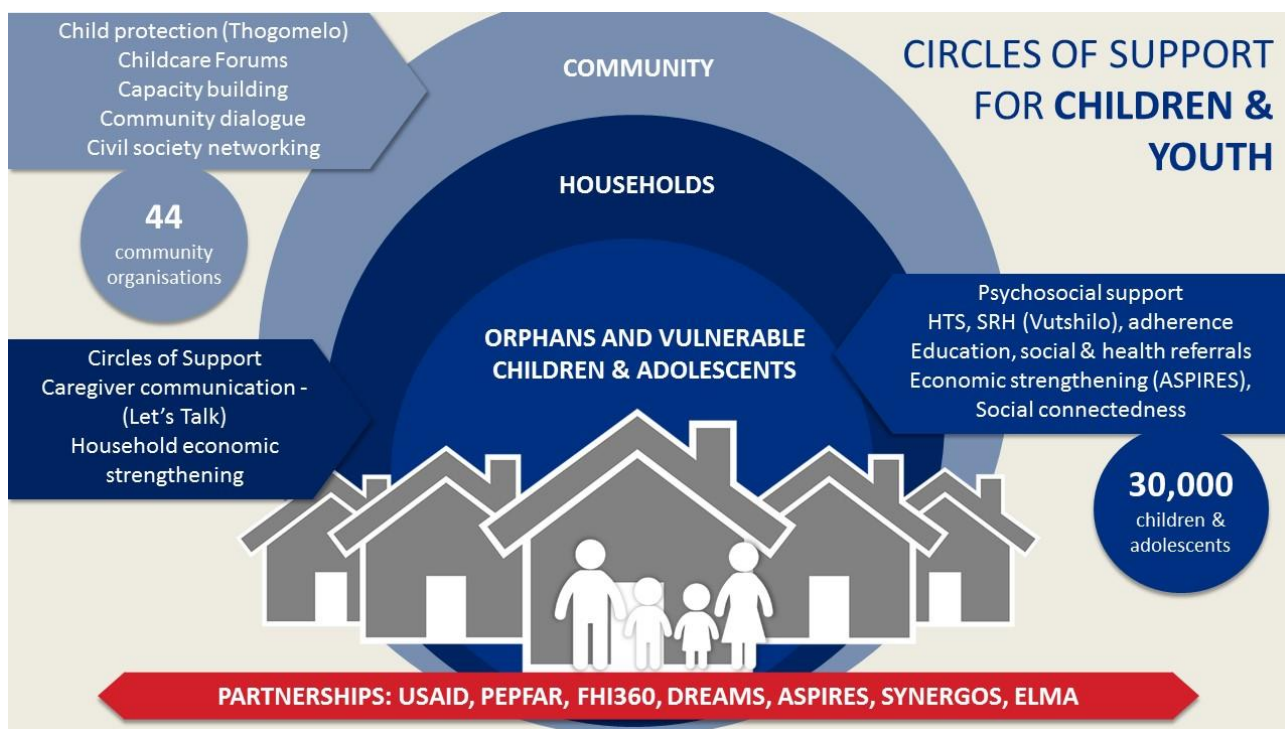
CIRCLES OF SUPPORT FOR CHILDREN & YOUTH

Child protection (Thogomelo)
Childcare Forums
Capacity building
Community dialogue
Civil society networking

44
community organisations

COMMUNITY

HOUSEHOLDS

ORPHANS AND VULNERABLE CHILDREN & ADOLESCENTS

Circles of Support
Caregiver communication - (Let's Talk)
Household economic strengthening

Psychosocial support
HTS, SRH (Vutshilo), adherence
Education, social & health referrals
Economic strengthening (ASPIRES),
Social connectedness

30,000
children & adolescents

PARTNERSHIPS: USAID, PEPFAR, FHI360, DREAMS, ASPIRES, SYNERGOS, ELMA